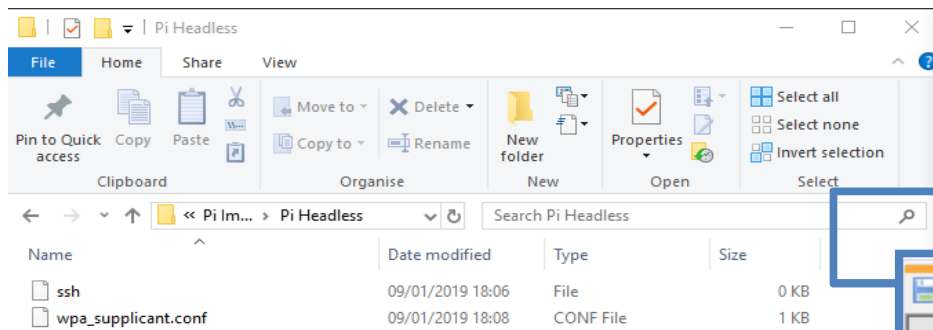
Pi Headless

File Home Share View

Pin to Quick access Copy Paste
Clipboard

Move to Delete
Copy to Rename
Organise

New folder
New

Properties
Open

Select all
Select none
Invert selection
Select

« Pi Im... > Pi Headless

Search Pi Headless

| Name | Date modified | Type | Size |
|---|---|---|---|
| ssh | 09/01/2019 18:06 | File | 0 KB |
| wpa_supplicant.conf | 09/01/2019 18:08 | CONF File | 1 KB |